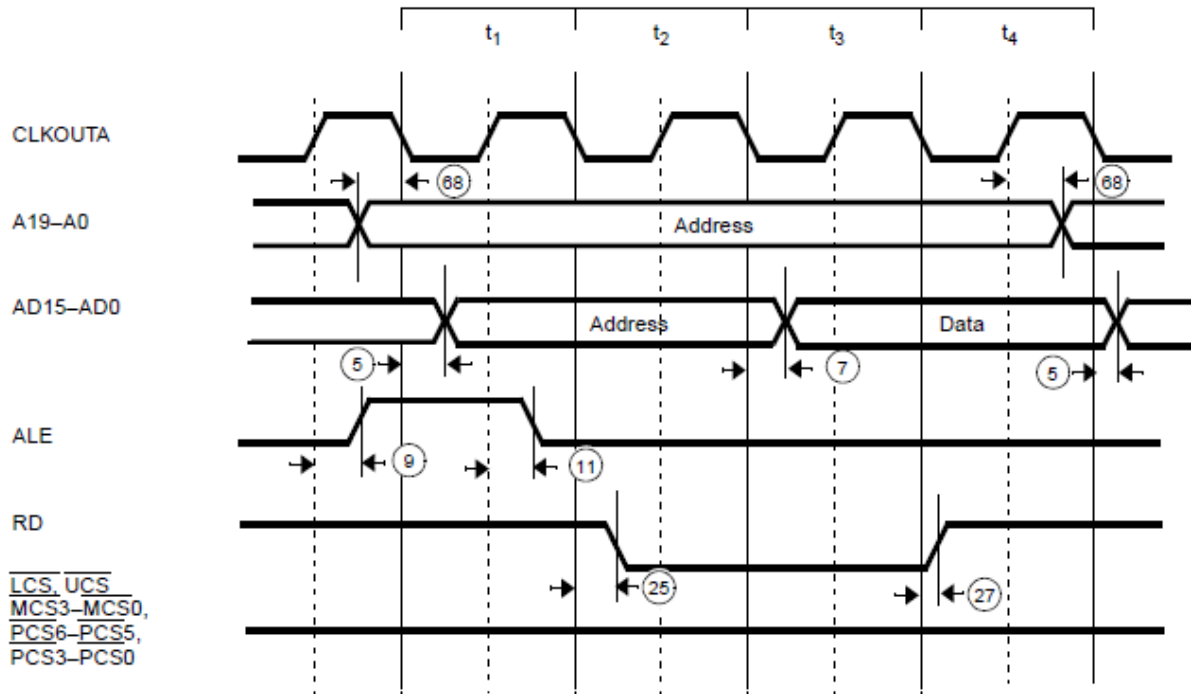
$t_1$ $t_2$ $t_3$ $t_4$

CLKOUTA

68

68

A19–A0

Address

AD15–AD0

Address

Data

5

7

5

ALE

9

11

RD

25

27

$\overline{LCS}$, $\overline{UCS}$
$\overline{MCS3}$–$\overline{MCS0}$,
$\overline{PCS6}$–$\overline{PCS5}$,
$\overline{PCS3}$–$\overline{PCS0}$